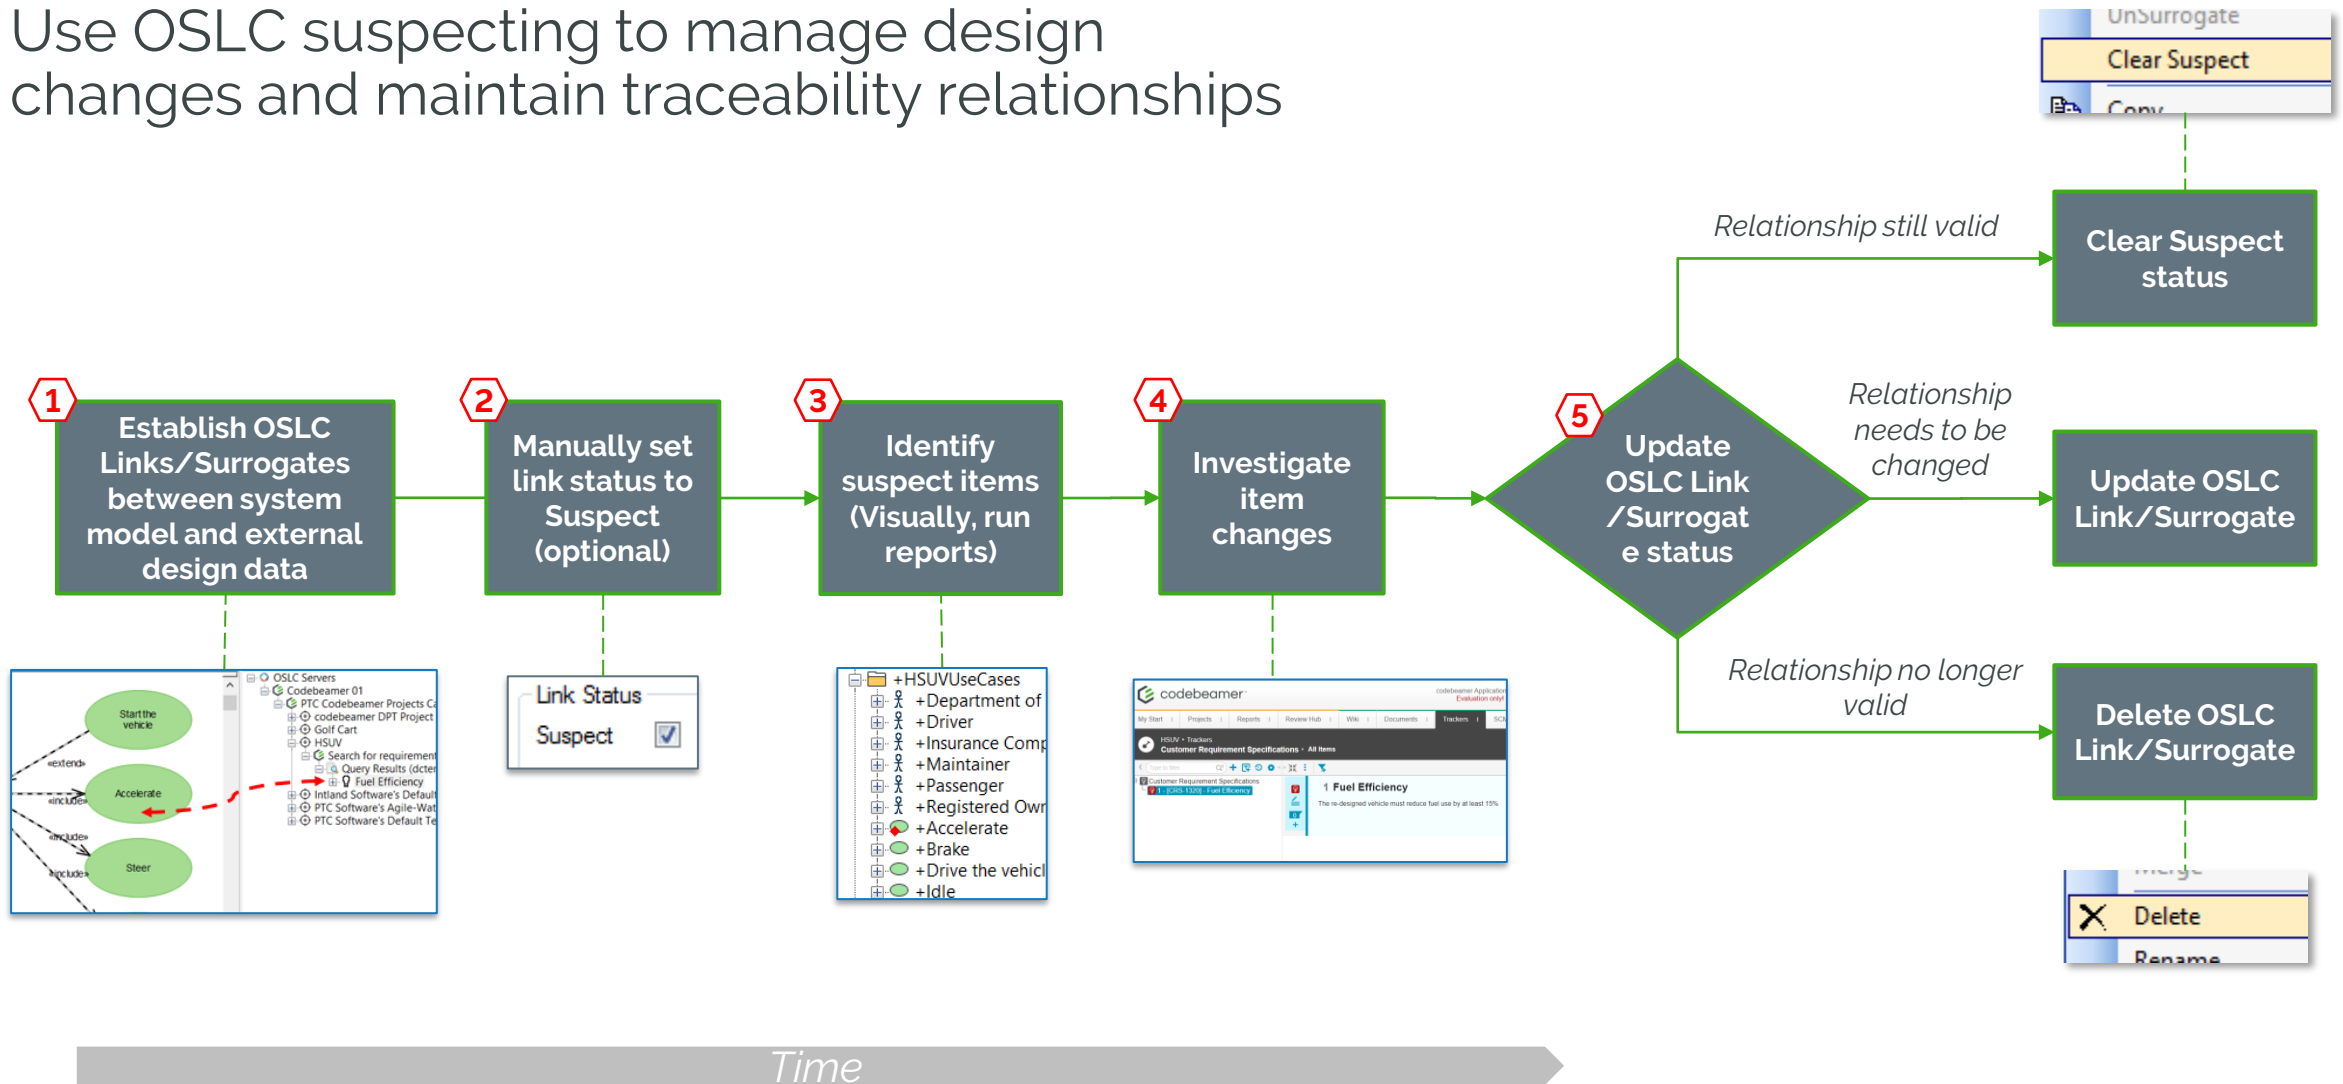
Use OSLC suspecting to manage design changes and maintain traceability relationships

UnSurrogate
Clear Suspect
Copy

Relationship still valid

Clear Suspect status

1
Establish OSLC Links/Surrogates between system model and external design data

2
Manually set link status to Suspect (optional)

3
Identify suspect items (Visually, run reports)

4
Investigate item changes

5
Update OSLC Link /Surrogat e status

Relationship needs to be changed

Update OSLC Link/Surrogate

Relationship no longer valid

Delete OSLC Link/Surrogate

Start the vehicle
«extend»
«include»
Accelerate
«include»
«include»
Steer
OSLC Servers
Codebeamer 01
PTC Codebeamer Projects C
codebeamer DPT Project
Golf Cart
HSUV
Search for requirement
Query Results (dcter
Fuel Efficiency
Intland Software's Default
PTC Software's Agile-Wat
PTC Software's Default Te

Link Status
Suspect

+HSUVUseCases
+Department of
+Driver
+Insurance Comp
+Maintainer
+Passenger
+Registered Owr
+Accelerate
+Brake
+Drive the vehicl
+Idle

codebeamer
Customer Requirement Specifications
1 Fuel Efficiency

Merge
Delete
Rename

Time